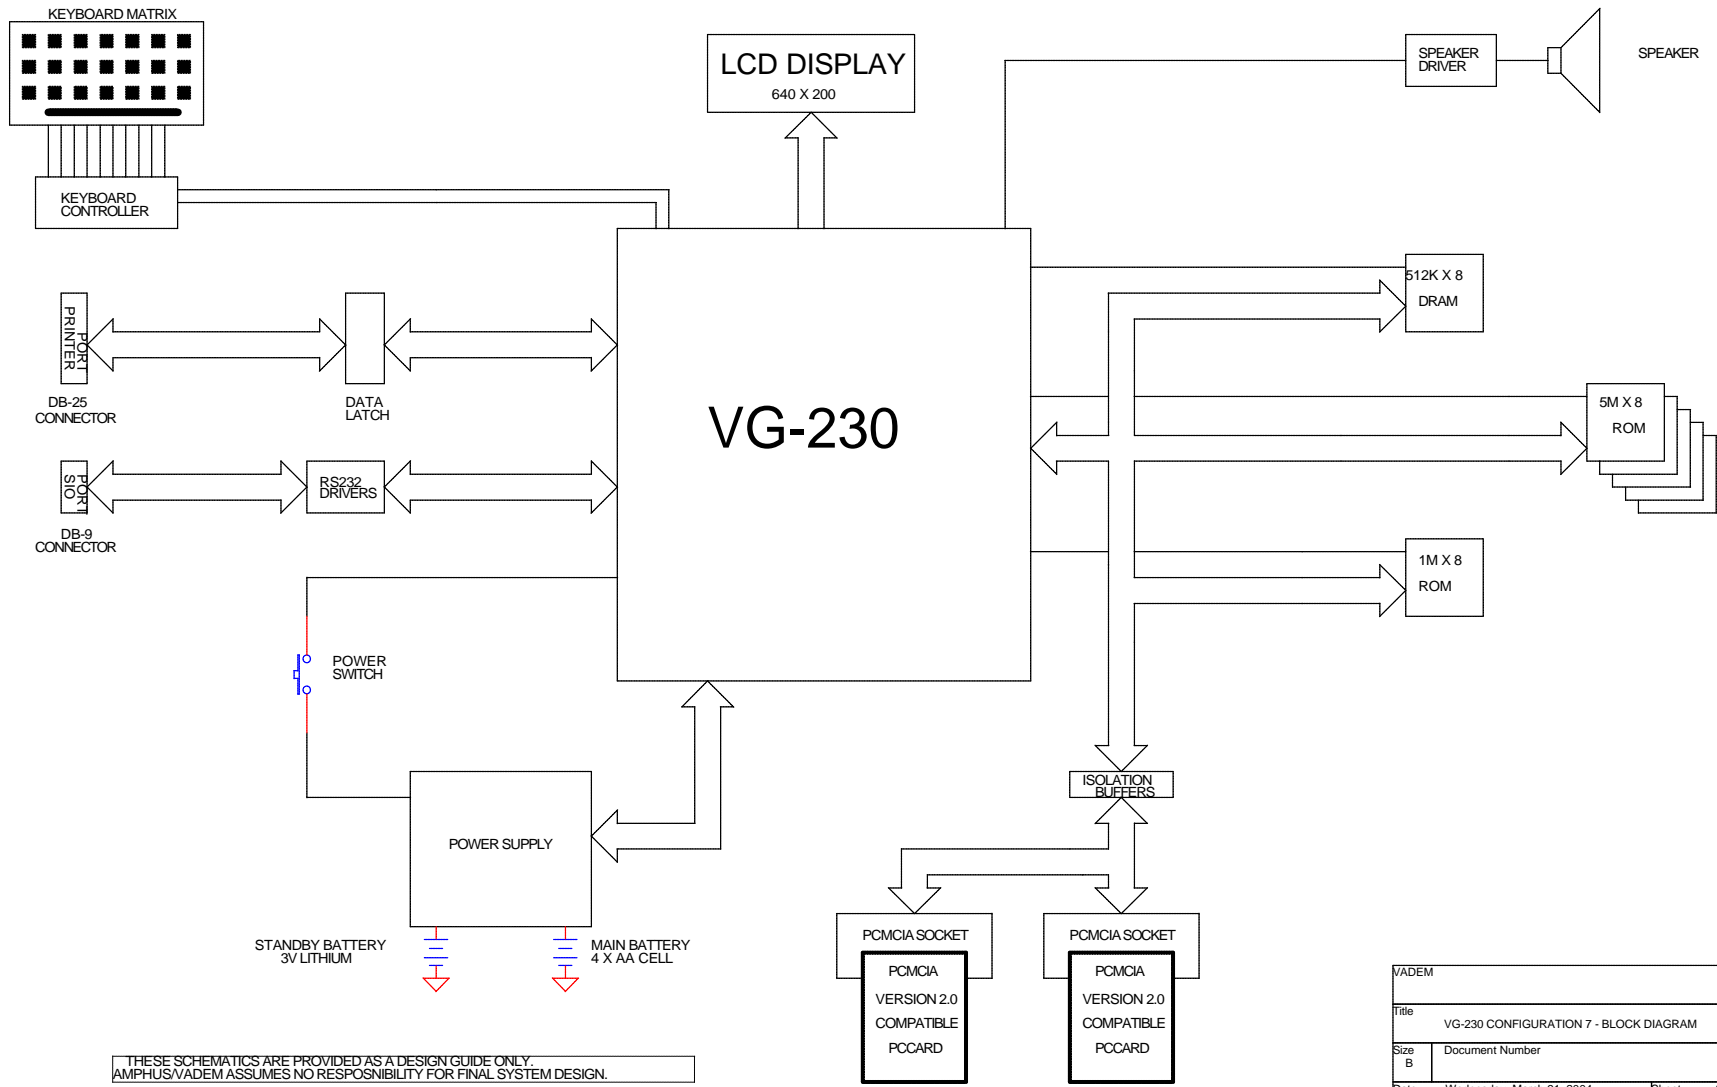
KEYBOARD MATRIX

KEYBOARD CONTROLLER

LCD DISPLAY
640 X 200

SPEAKER DRIVER

SPEAKER

PRINTER PORT

DB-25 CONNECTOR

DATA LATCH

VG-230

SIO PORT

DB-9 CONNECTOR

RS232 DRIVERS

512K X 8
DRAM

5M X 8
ROM

1M X 8
ROM

POWER SWITCH

POWER SUPPLY

ISOLATION BUFFERS

STANDBY BATTERY
3V LITHIUM

MAIN BATTERY
4 X AA CELL

PCMCIA SOCKET
PCMCIA
VERSION 2.0
COMPATIBLE
PCCARD

PCMCIA SOCKET
PCMCIA
VERSION 2.0
COMPATIBLE
PCCARD

THESE SCHEMATICS ARE PROVIDED AS A DESIGN GUIDE ONLY.
AMPHUS/VADEM ASSUMES NO RESPOSNIBILITY FOR FINAL SYSTEM DESIGN.

VADEM
Title
VG-230 CONFIGURATION 7 - BLOCK DIAGRAM
Size
B
Document Number
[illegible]